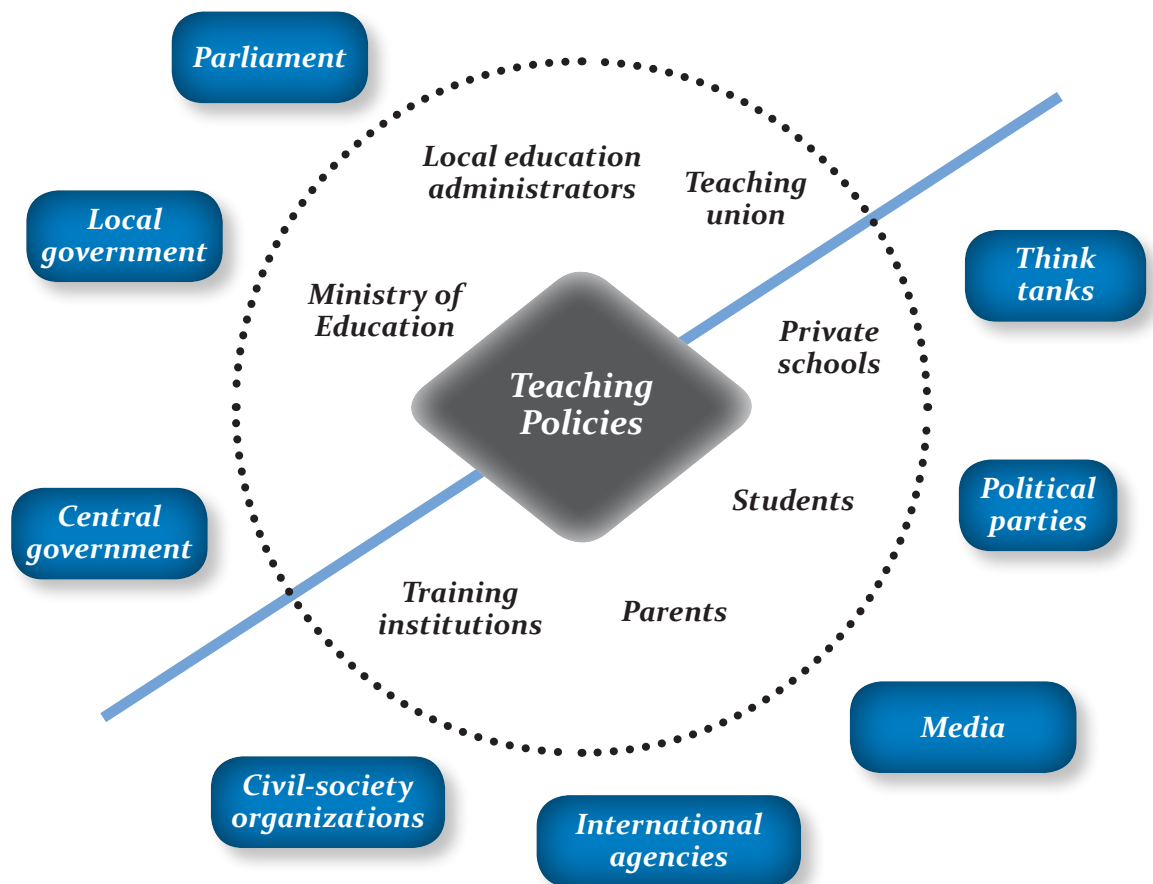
Parliament

Local government

Central government

Civil-society organizations

International agencies

Media

Political parties

Think tanks

Local education administrators

Teaching union

Ministry of Education

Private schools

Teaching Policies

Students

Training institutions

Parents